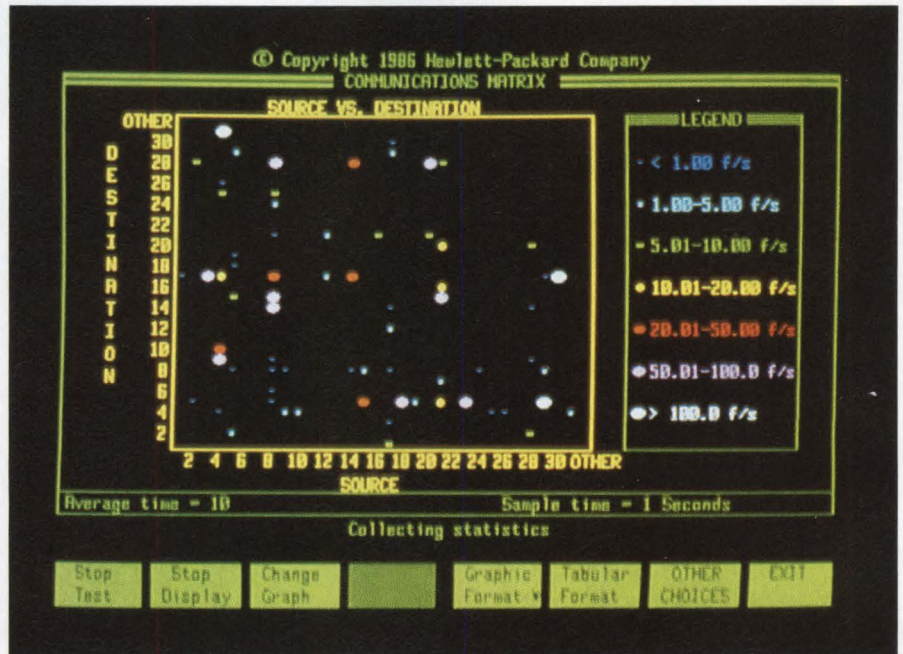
© Copyright 1986 Hewlett-Packard Company

COMMUNICATIONS MATRIX

SOURCE VS. DESTINATION

DESTINATION

OTHER
30
28
26
24
22
20
18
16
14
12
10
8
6
4
2

2 4 6 8 10 12 14 16 18 20 22 24 26 28 30 OTHER

SOURCE

LEGEND

< 1.00 f/s
1.00-5.00 f/s
5.01-10.00 f/s
10.01-20.00 f/s
20.01-50.00 f/s
50.01-100.0 f/s
> 100.0 f/s

Average time = 10

Sample time = 1 Seconds

Collecting statistics

| Stop Test | Stop Display | Change Graph | | Graphic Format | Tabular Format | OTHER CHOICES | EXIT |